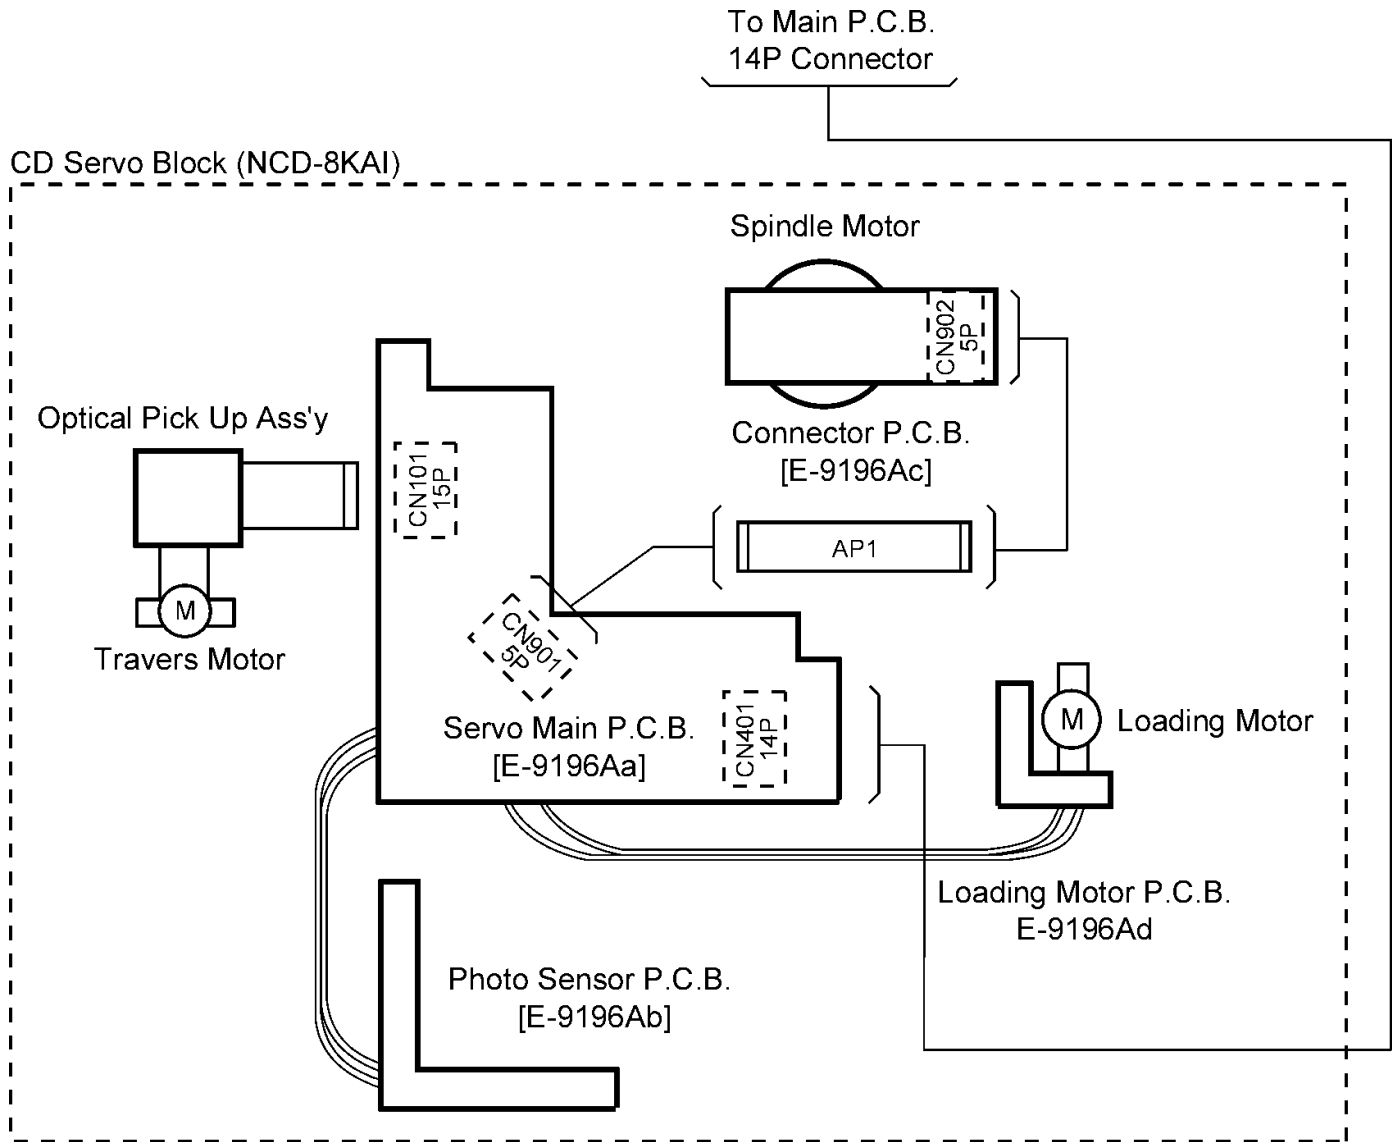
To Main P.C.B.
14P Connector

CD Servo Block (NCD-8KAI)

Spindle Motor

CN902
5P

Connector P.C.B.
[E-9196Ac]

Optical Pick Up Ass'y

CN101
15P

AP1

M

Travers Motor

CN901
5P

Servo Main P.C.B.
[E-9196Aa]

CN401
14P

M

Loading Motor

Loading Motor P.C.B.
E-9196Ad

Photo Sensor P.C.B.
[E-9196Ab]